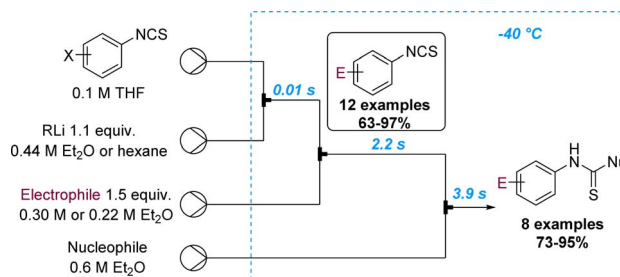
X NCS
0.1 M THF

RLi 1.1 equiv.
0.44 M $Et_2O$ or hexane

Electrophile 1.5 equiv.
0.30 M or 0.22 M $Et_2O$

Nucleophile
0.6 M $Et_2O$

-40 °C

0.01 s

E NCS
12 examples
63-97%

2.2 s

3.9 s

E H N Nu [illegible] S

8 examples
73-95%